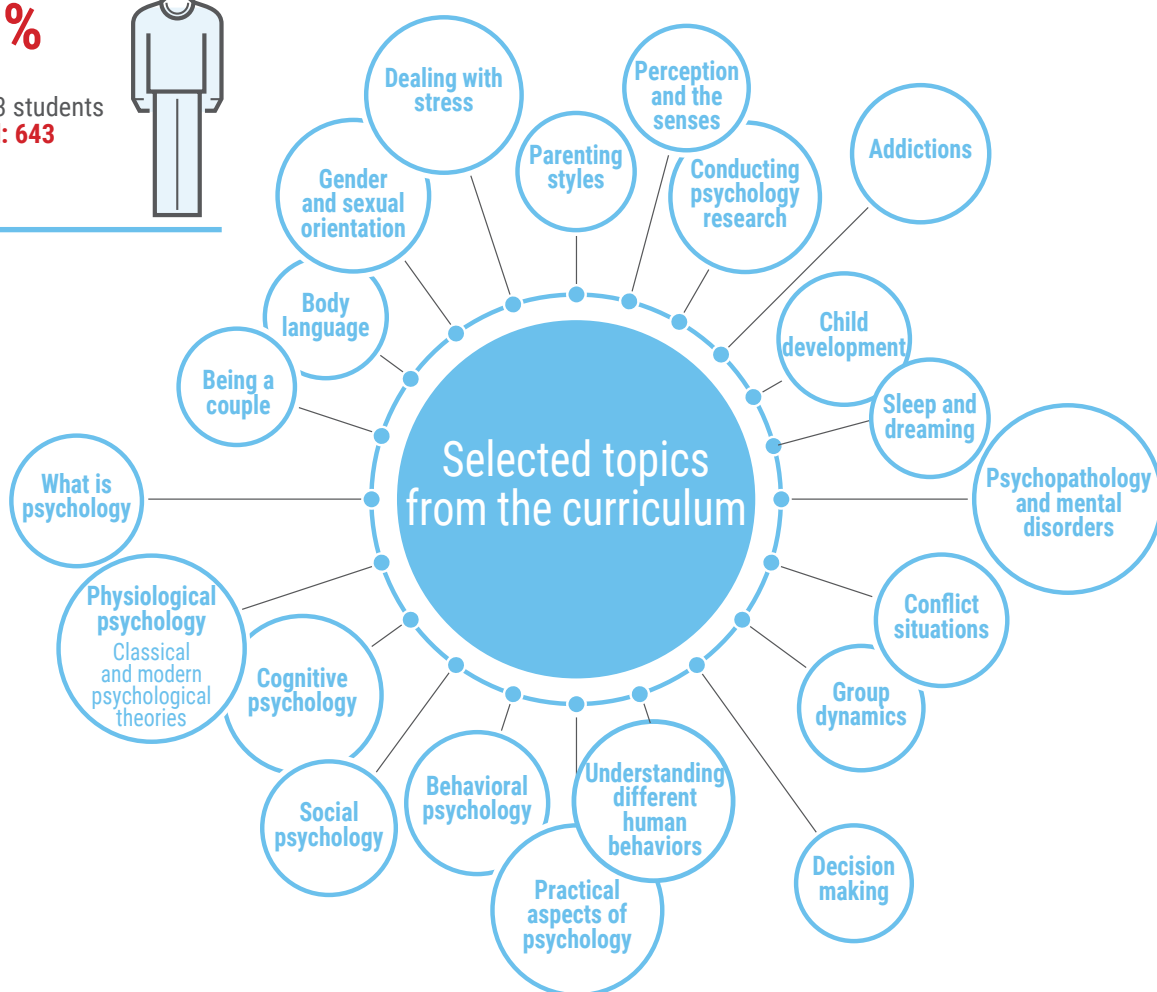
%

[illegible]3 students
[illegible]: 643

Selected topics from the curriculum

Dealing with stress

Perception and the senses

Parenting styles

Conducting psychology research

Addictions

Gender and sexual orientation

Body language

Being a couple

Child development

Sleep and dreaming

What is psychology

Psychopathology and mental disorders

Physiological psychology

Classical and modern psychological theories

Cognitive psychology

Conflict situations

Group dynamics

Social psychology

Behavioral psychology

Understanding different human behaviors

Practical aspects of psychology

Decision making